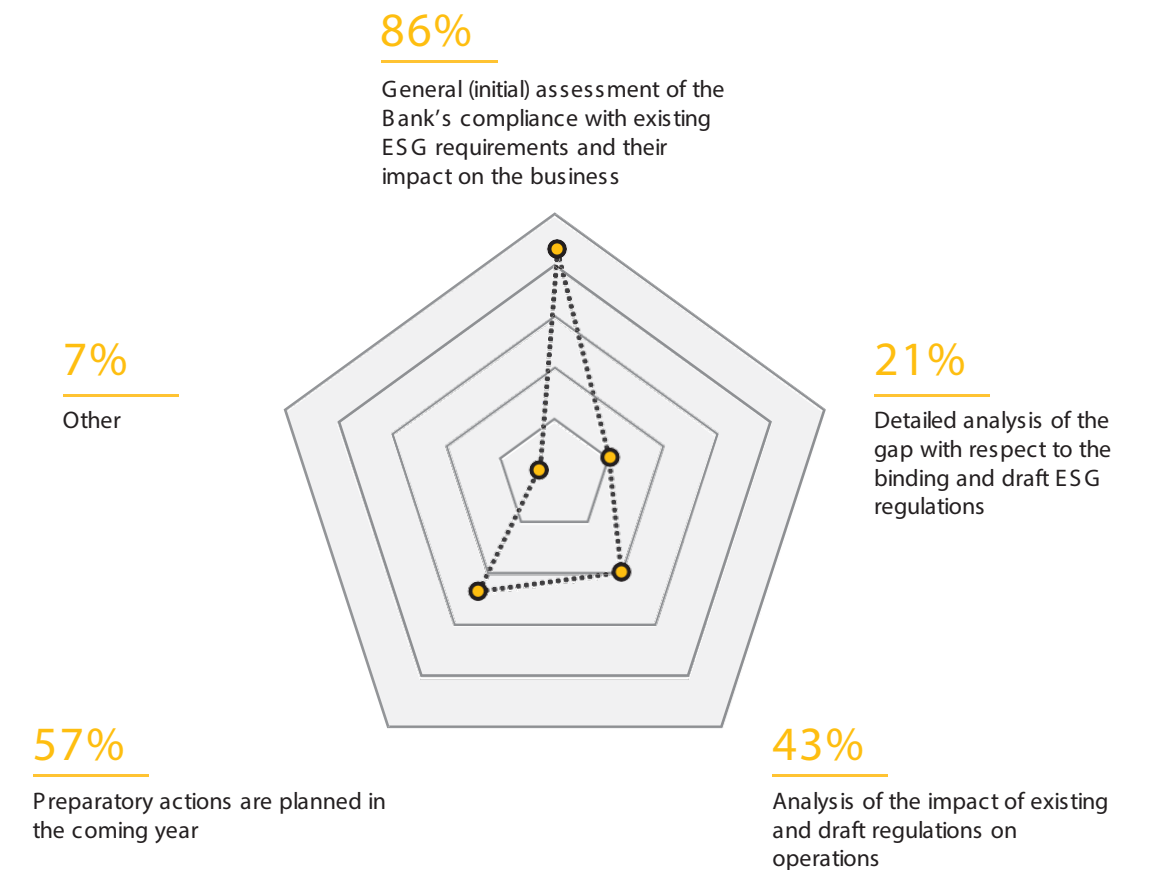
86%

General (initial) assessment of the Bank’s compliance with existing ESG requirements and their impact on the business

7%

Other

21%

Detailed analysis of the gap with respect to the binding and draft ESG regulations

57%

Preparatory actions are planned in the coming year

43%

Analysis of the impact of existing and draft regulations on operations